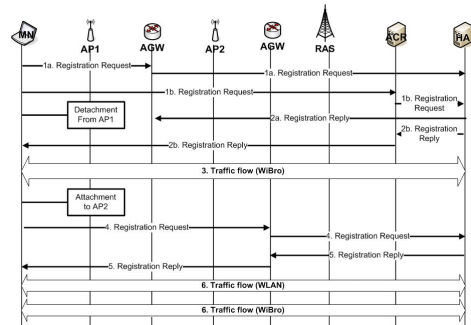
MN
AP1
AGW
AP2
AGW
RAS
ACR
HA

1a. Registration Request
1a. Registration Request
1b. Registration Request
1b. Registration Request
Detachment From AP1
2a. Registration Reply
2b. Registration Reply
2b. Registration Reply
3. Traffic flow (WiBro)
Attachment to AP2
4. Registration Request
4. Registration Request
5. Registration Reply
5. Registration Reply
6. Traffic flow (WLAN)
6. Traffic flow (WiBro)